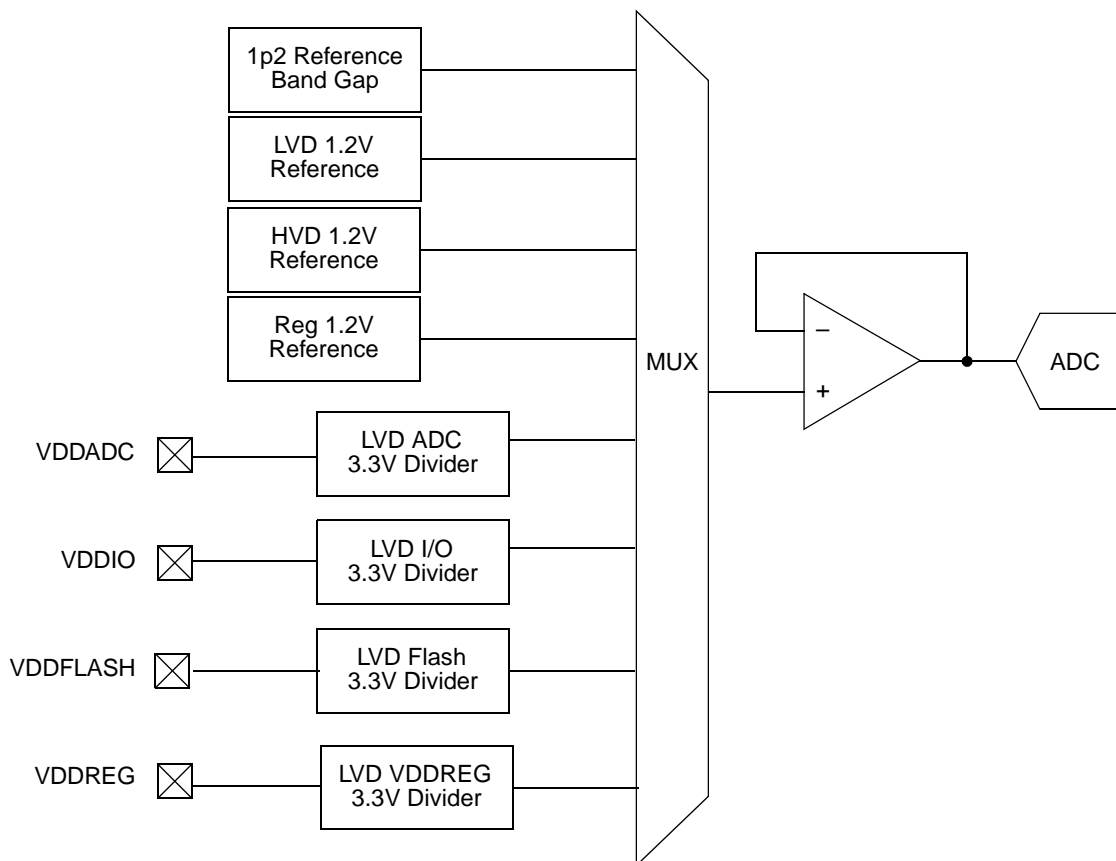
1p2 Reference Band Gap

LVD 1.2V Reference

HVD 1.2V Reference

Reg 1.2V Reference

VDDADC

LVD ADC 3.3V Divider

VDDIO

LVD I/O 3.3V Divider

VDDFLASH

LVD Flash 3.3V Divider

VDDREG

LVD VDDREG 3.3V Divider

MUX

–

+

ADC